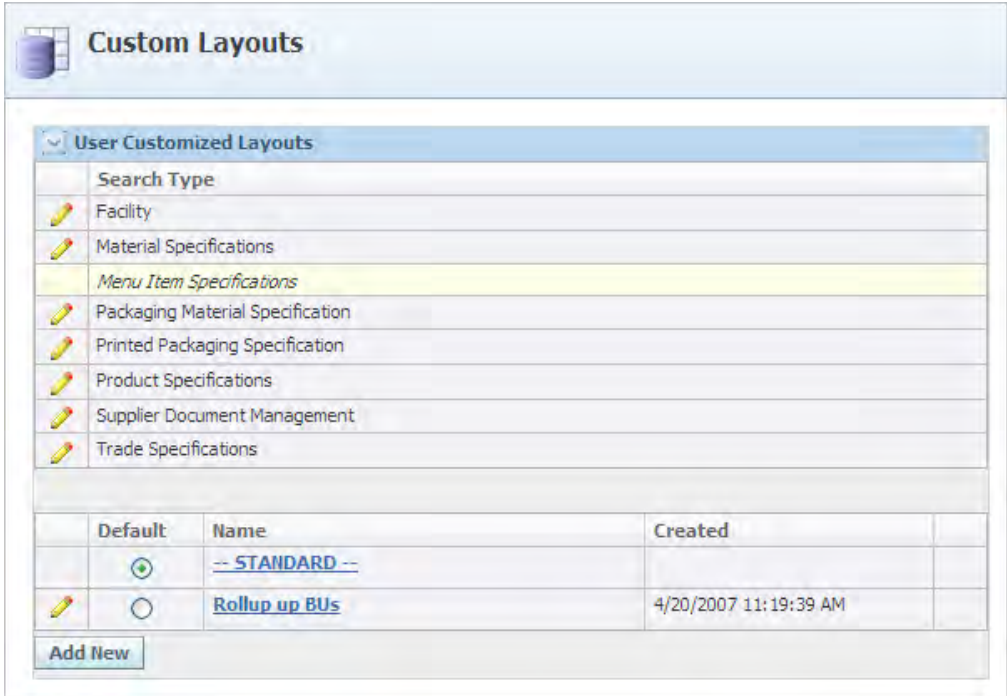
Custom Layouts

User Customized Layouts

| | Search Type |
|---|---|
| | Facility |
| | Material Specifications |
| | Menu Item Specifications |
| | Packaging Material Specification |
| | Printed Packaging Specification |
| | Product Specifications |
| | Supplier Document Management |
| | Trade Specifications |

| | Default | Name | Created | |
|---|---|---|---|---|
| | | -- STANDARD -- | | |
| | | Rollup up BUs | 4/20/2007 11:19:39 AM | |

Add New